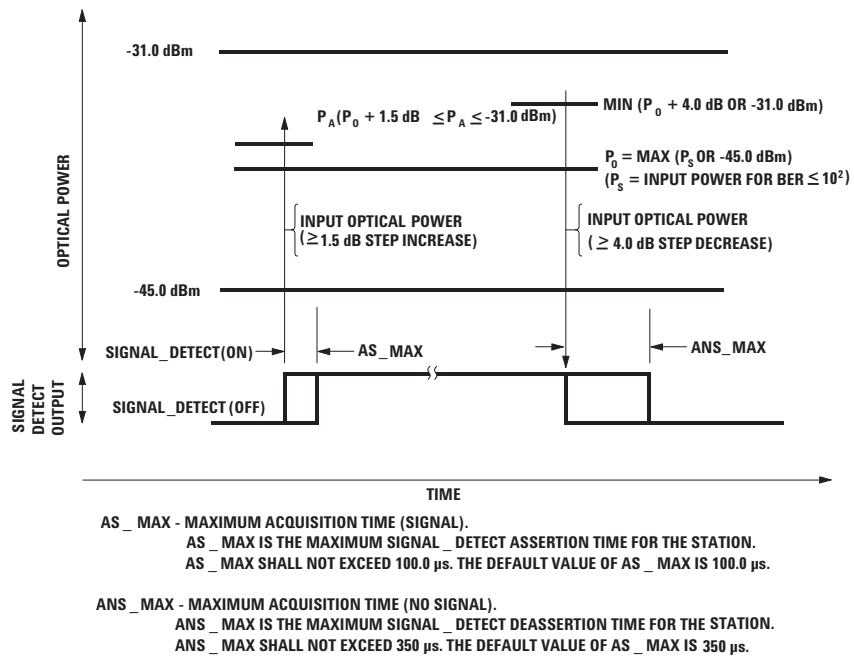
-31.0 dBm

$P_A(P_0 + 1.5 \text{ dB} \leq P_A \leq -31.0 \text{ dBm})$

MIN ($P_0$ + 4.0 dB OR -31.0 dBm)

$P_0$ = MAX ($P_S$ OR -45.0 dBm)
($P_S$ = INPUT POWER FOR BER $\leq 10^2$)

OPTICAL POWER

INPUT OPTICAL POWER
($\geq$1.5 dB STEP INCREASE)

INPUT OPTICAL POWER
($\geq$ 4.0 dB STEP DECREASE)

-45.0 dBm

SIGNAL_DETECT(ON)

AS_MAX

ANS_MAX

SIGNAL DETECT OUTPUT

SIGNAL_DETECT (OFF)

TIME

AS _ MAX - MAXIMUM ACQUISITION TIME (SIGNAL).
AS _ MAX IS THE MAXIMUM SIGNAL _ DETECT ASSERTION TIME FOR THE STATION.
AS _ MAX SHALL NOT EXCEED 100.0 µs. THE DEFAULT VALUE OF AS _ MAX IS 100.0 µs.

ANS _ MAX - MAXIMUM ACQUISITION TIME (NO SIGNAL).
ANS _ MAX IS THE MAXIMUM SIGNAL _ DETECT DEASSERTION TIME FOR THE STATION.
ANS _ MAX SHALL NOT EXCEED 350 µs. THE DEFAULT VALUE OF AS _ MAX IS 350 µs.